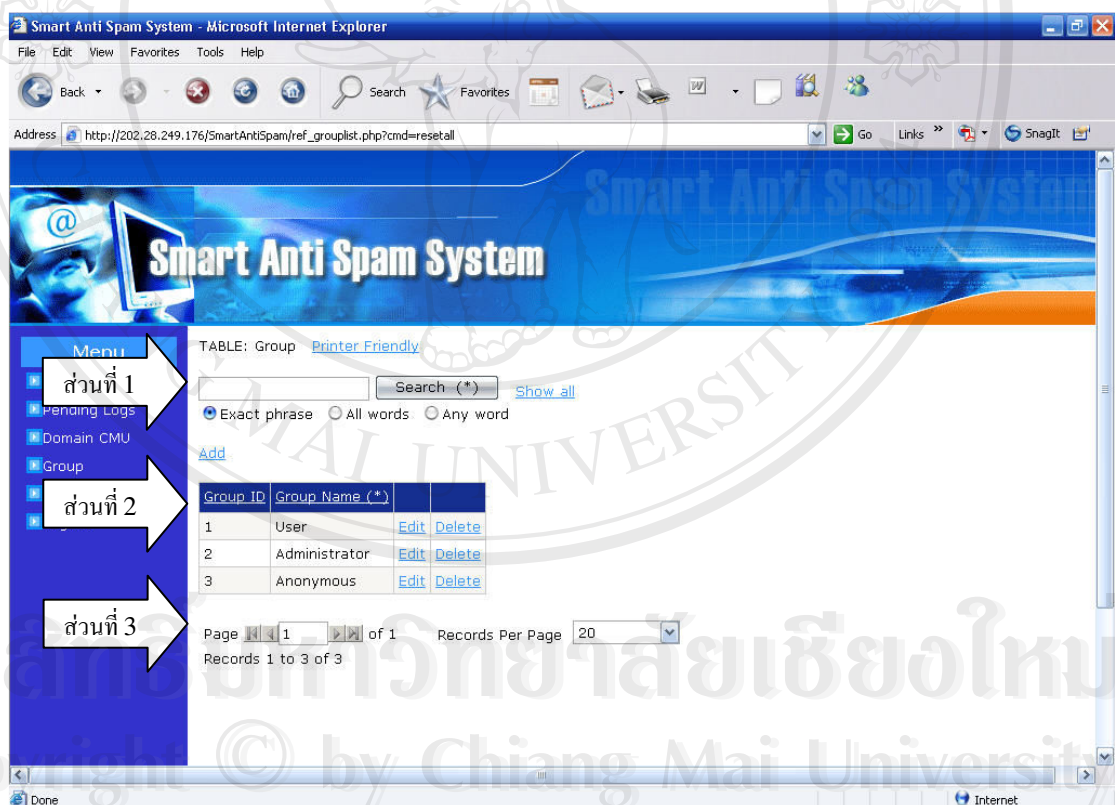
Smart Anti Spam System - Microsoft Internet Explorer

File Edit View Favorites Tools Help

Back Search Favorites

Address http://202.28.249.176/SmartAntiSpam/ref_grouplist.php?cmd=resetall Go Links SnagIt

Smart Anti Spam System

Smart Anti Spam System

Menu

ส่วนที่ 1

Pending Logs

Domain CMU

Group

ส่วนที่ 2

ส่วนที่ 3

TABLE: Group Printer Friendly

Search (*) Show all

Exact phrase All words Any word

Add

| Group ID | Group Name (*) | | |
|---|---|---|---|
| 1 | User | Edit | Delete |
| 2 | Administrator | Edit | Delete |
| 3 | Anonymous | Edit | Delete |

Page 1 of 1 Records Per Page 20

Records 1 to 3 of 3

ลิขสิทธิ์มหาวิทยาลัยเชียงใหม่

Copyright © by Chiang Mai University

Done Internet